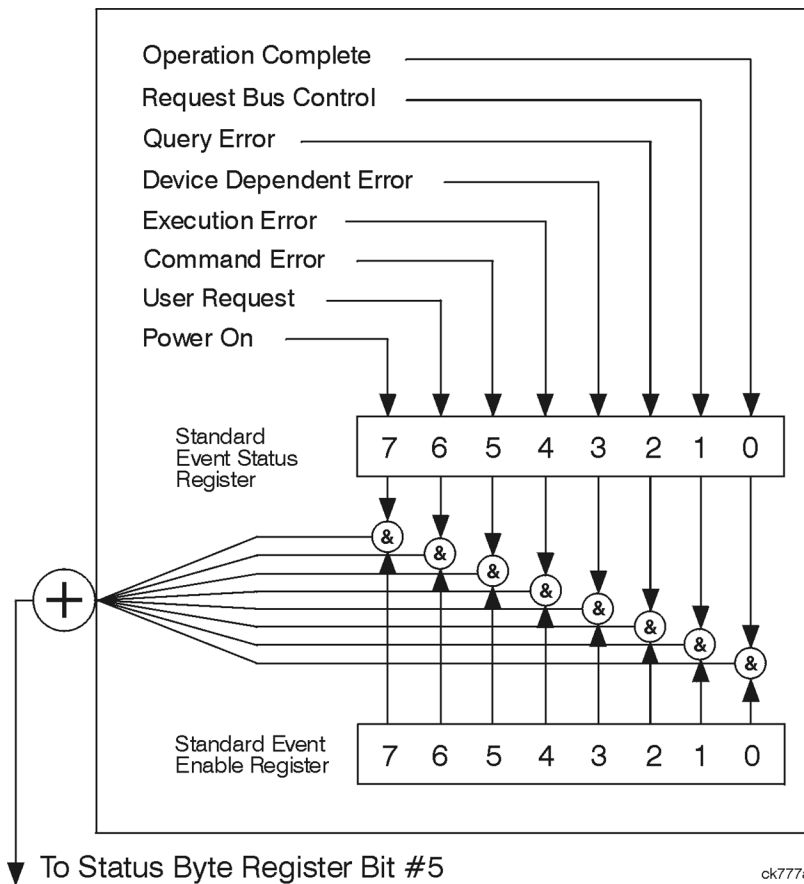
Operation Complete
Request Bus Control
Query Error
Device Dependent Error
Execution Error
Command Error
User Request
Power On

Standard Event Status Register

| 7 | 6 | 5 | 4 | 3 | 2 | 1 | 0 |
|---|---|---|---|---|---|---|---|

&
&
&
&
&
&
&
&

+

Standard Event Enable Register

| 7 | 6 | 5 | 4 | 3 | 2 | 1 | 0 |
|---|---|---|---|---|---|---|---|

To Status Byte Register Bit #5

ck777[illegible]